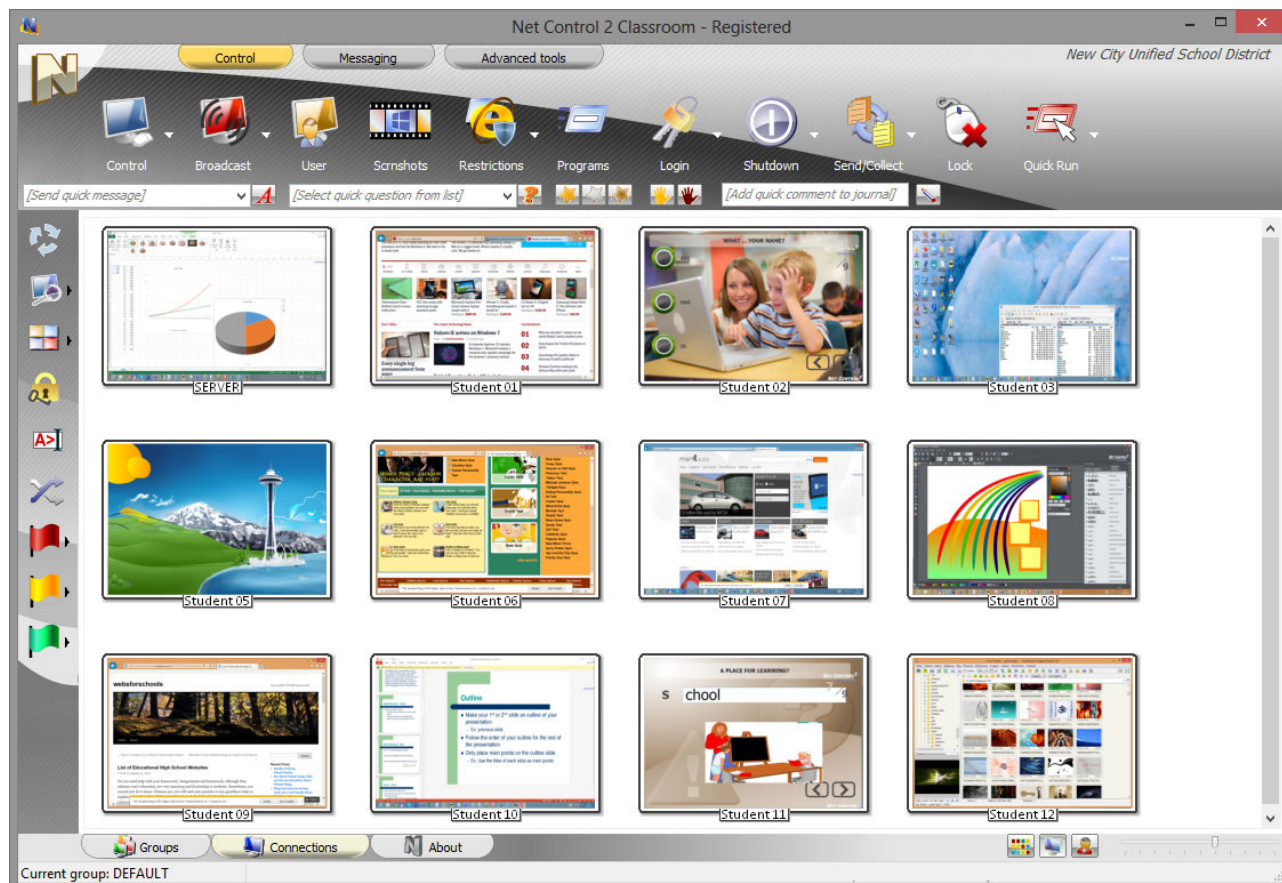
Net Control 2 Classroom - Registered

Control
Messaging
Advanced tools

New City Unified School District

Control
Broadcast
User
Scrnshots
Restrictions
Programs
Login
Shutdown
Send/Collect
Lock
Quick Run

[Send quick message]
[Select quick question from list]
[Add quick comment to journal]

SERVER
Student 01
Student 02
Student 03
Student 05
Student 06
Student 07
Student 08
Student 09
Student 10
Student 11
Student 12

WHAT ... YOUR NAME?

A PLACE FOR LEARNING?
s
chool

websforschools
List of Educational High School Websites

Outline
Make your 1st or 2nd slide an outline of your presentation
Follow the order of your outline for the rest of the presentation
Only place main points on the outline slide
Use the titles of each slide as main points

Groups
Connections
About

Current group: DEFAULT